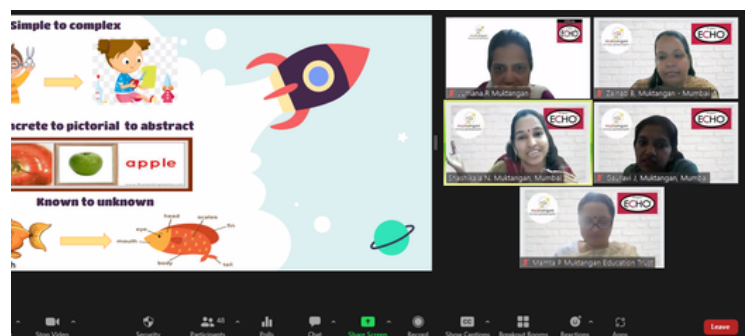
Simple to complex

ncrete to pictorial to abstract

apple

Known to unknown

head
scales
fin
eye
mouth
body
tail

h

Muktangan
ECHO
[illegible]mana R Muktangan

Muktangan
ECHO
Zainab B, Muktangan - Mumbai

Muktangan
ECHO
Shashikala N, Muktangan, Mumbai

Muktangan
ECHO
Gauravi J, Muktangan, Mumbai

Muktangan
ECHO
Mamta P Muktangan Education Trust

Stop Video
Security
Participants 48
Polls
Chat
Share Screen
Record
Show Captions
Breakout Rooms
Reactions
Apps
Leave